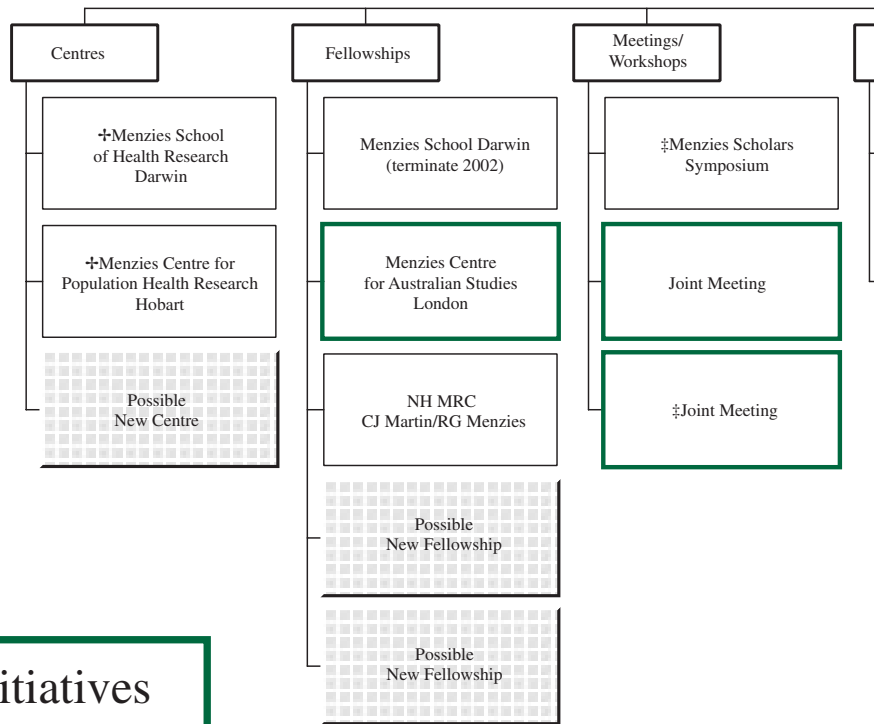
Centres

✢Menzies School of Health Research Darwin

✢Menzies Centre for Population Health Research Hobart

Possible New Centre

Fellowships

Menzies School Darwin (terminate 2002)

Menzies Centre for Australian Studies London

NH MRC CJ Martin/RG Menzies

Possible New Fellowship

Possible New Fellowship

Meetings/ Workshops

‡Menzies Scholars Symposium

Joint Meeting

‡Joint Meeting

itiatives